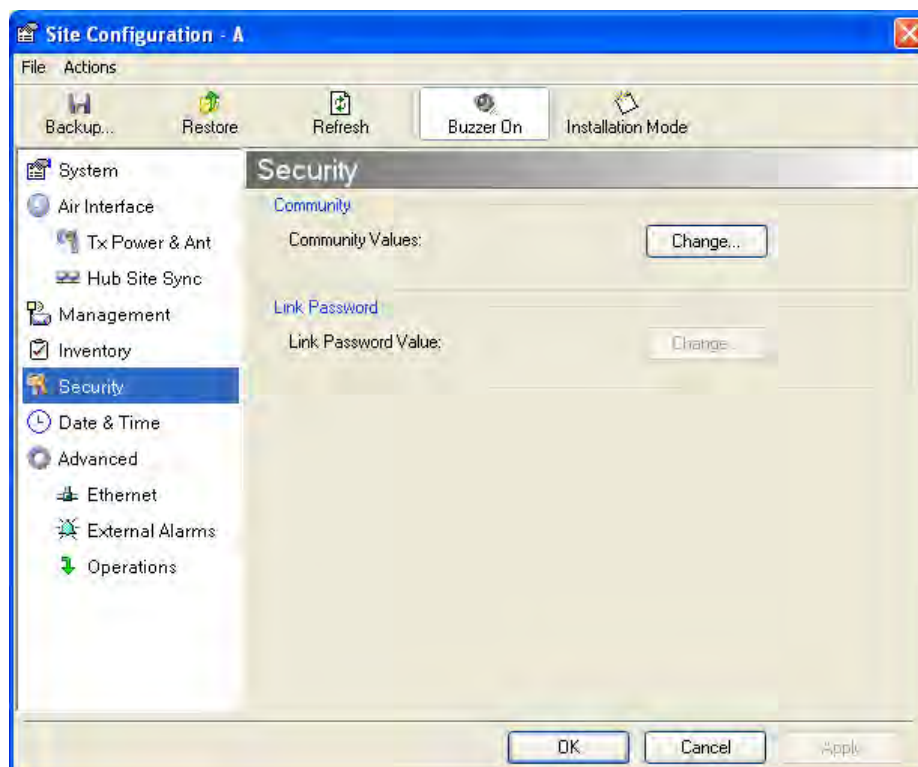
Site Configuration - A

File Actions

Backup... Restore Refresh Buzzer On Installation Mode

System
Air Interface
Tx Power & Ant
Hub Site Sync
Management
Inventory
Security
Date & Time
Advanced
Ethernet
External Alarms
Operations

Security

Community

Community Values: Change...

Link Password

Link Password Value: Change...

OK Cancel Apply